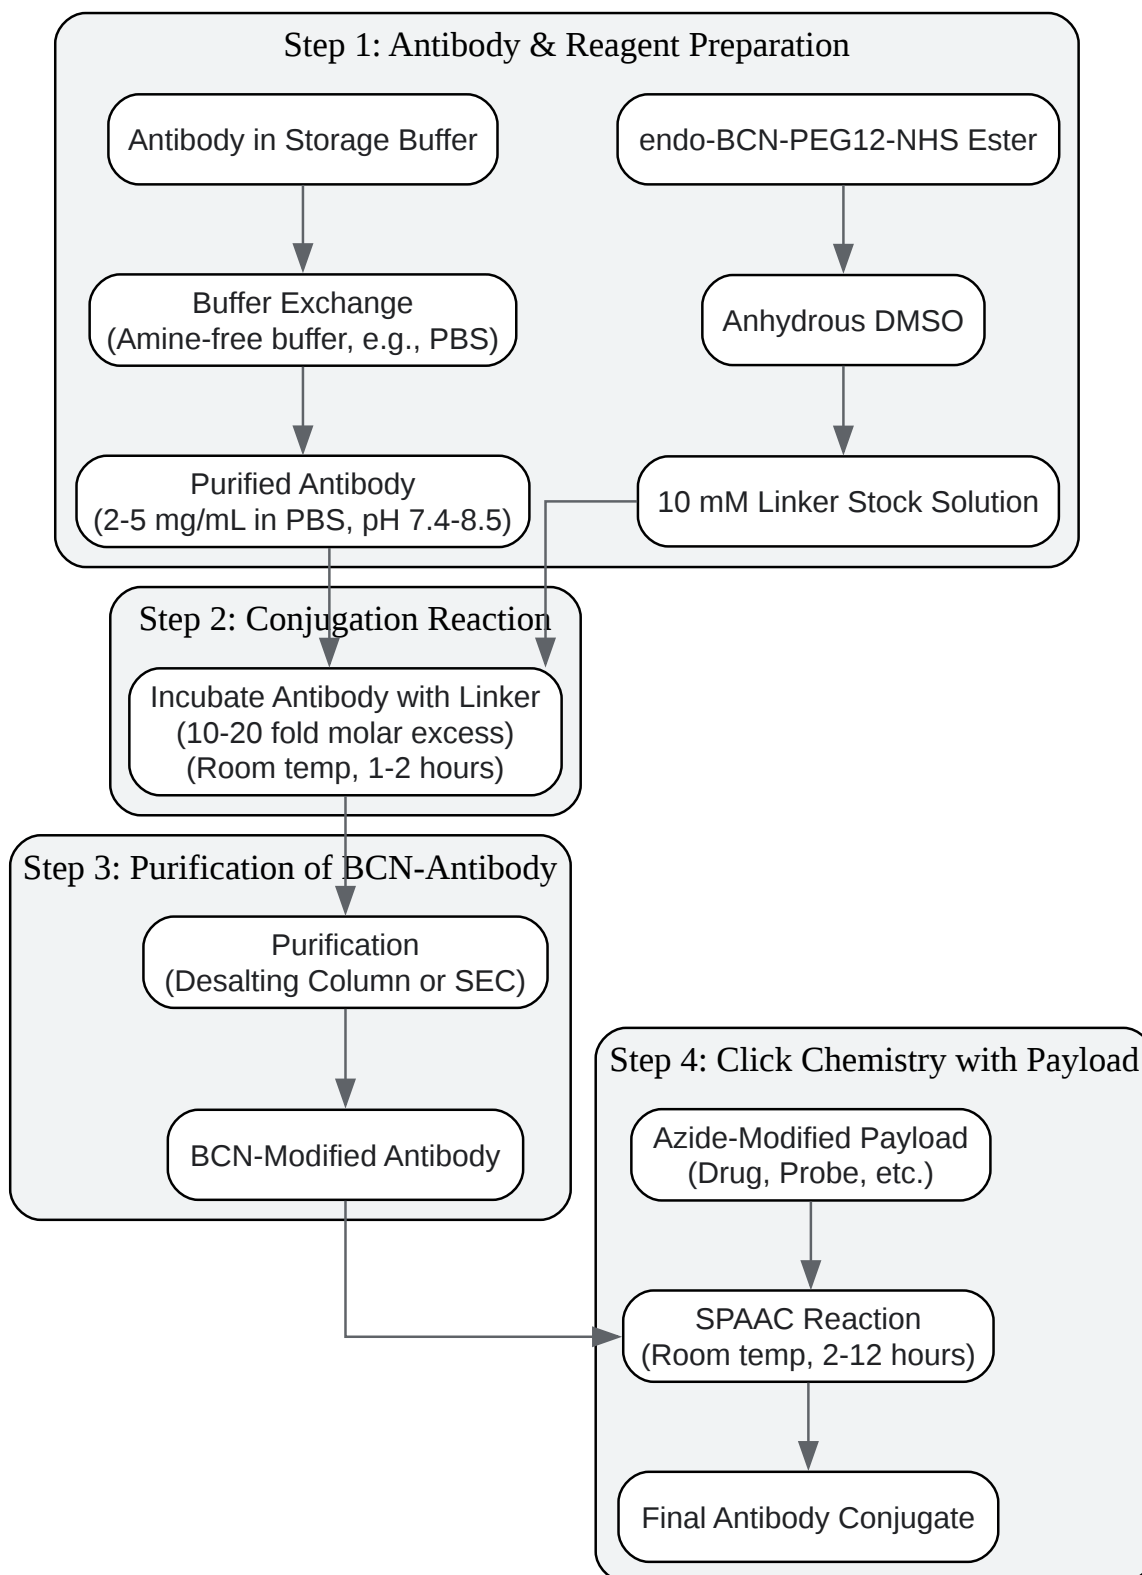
Step 1: Antibody & Reagent Preparation

Antibody in Storage Buffer

Buffer Exchange
(Amine-free buffer, e.g., PBS)

Purified Antibody
(2-5 mg/mL in PBS, pH 7.4-8.5)

endo-BCN-PEG12-NHS Ester

Anhydrous DMSO

10 mM Linker Stock Solution

Step 2: Conjugation Reaction

Incubate Antibody with Linker
(10-20 fold molar excess)
(Room temp, 1-2 hours)

Step 3: Purification of BCN-Antibody

Purification
(Desalting Column or SEC)

BCN-Modified Antibody

Step 4: Click Chemistry with Payload

Azide-Modified Payload
(Drug, Probe, etc.)

SPAAC Reaction
(Room temp, 2-12 hours)

Final Antibody Conjugate